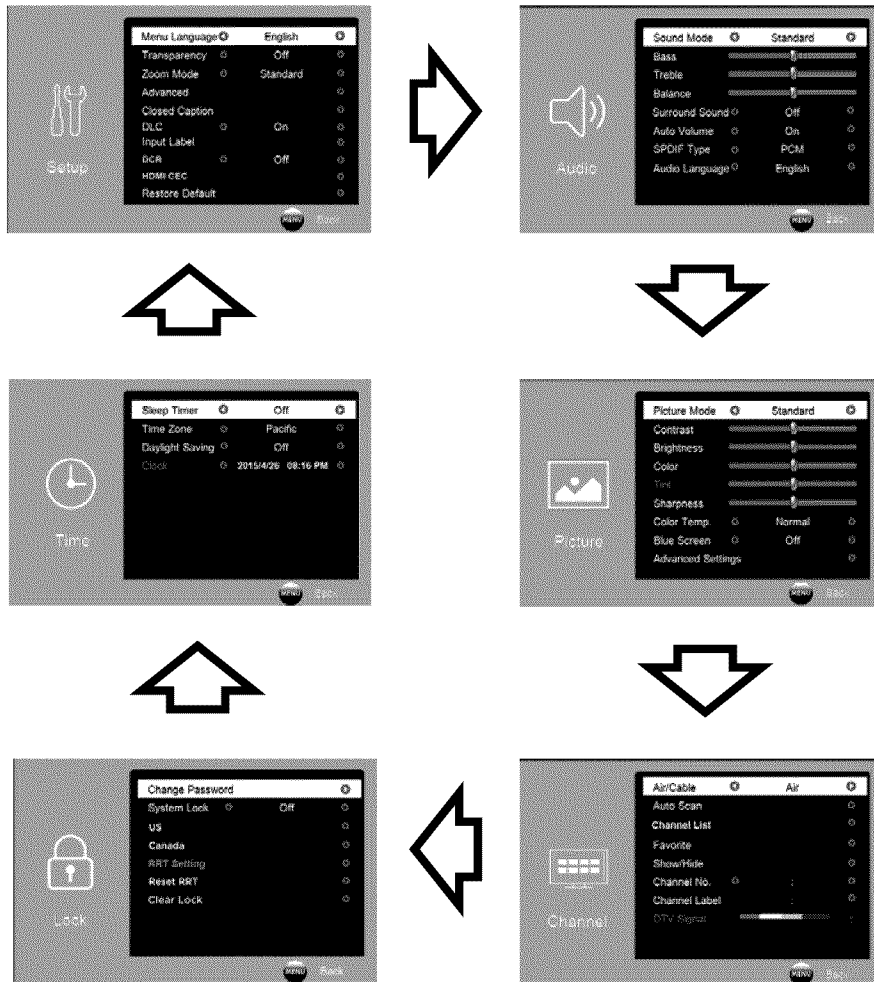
Setup

Menu Language English
Transparency Off
Zoom Mode Standard
Advanced
Closed Caption
DLC On
Input Label
DCR Off
HDMI CEC
Restore Default

MENU Back

Audio

Sound Mode Standard
Bass
Treble
Balance
Surround Sound Off
Auto Volume On
SPDIF Type PCM
Audio Language English

MENU Back

Time

Sleep Timer Off
Time Zone Pacific
Daylight Saving Off
Clock 2015/4/26 08:16 PM

MENU Back

Picture

Picture Mode Standard
Contrast
Brightness
Color
Tint
Sharpness
Color Temp. Normal
Blue Screen Off
Advanced Settings

MENU Back

Lock

Change Password
System Lock Off
US
Canada
RRT Setting
Reset RRT
Clear Lock

MENU Back

Channel

Air/Cable Air
Auto Scan
Channel List
Favorite
Show/Hide
Channel No.
Channel Label
DTV Signal

MENU Back